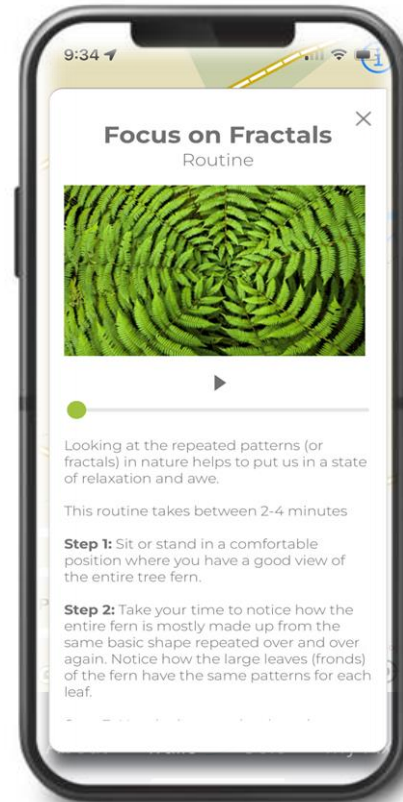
9:34

Focus on Fractals

Routine

Looking at the repeated patterns (or fractals) in nature helps to put us in a state of relaxation and awe.

This routine takes between 2-4 minutes

**Step 1:** Sit or stand in a comfortable position where you have a good view of the entire tree fern.

**Step 2:** Take your time to notice how the entire fern is mostly made up from the same basic shape repeated over and over again. Notice how the large leaves (fronds) of the fern have the same patterns for each leaf.

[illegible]